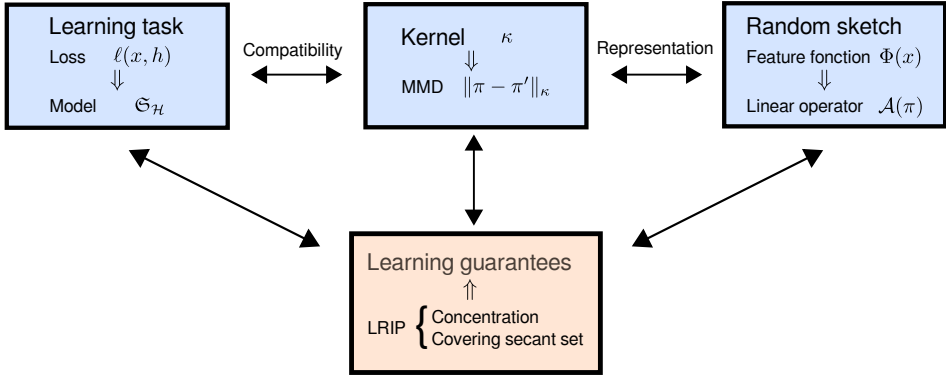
Learning task
Loss $\ell(x,h)$
$\Downarrow$
Model $\mathfrak{S}_{\mathcal{H}}$

Compatibility

Kernel $\kappa$
$\Downarrow$
MMD $\|\pi-\pi'\|_{\kappa}$

Representation

Random sketch
Feature fonction $\Phi(x)$
$\Downarrow$
Linear operator $\mathcal{A}(\pi)$

Learning guarantees
$\Uparrow$
LRIP $\begin{cases}\text{Concentration}\\\text{Covering secant set}\end{cases}$